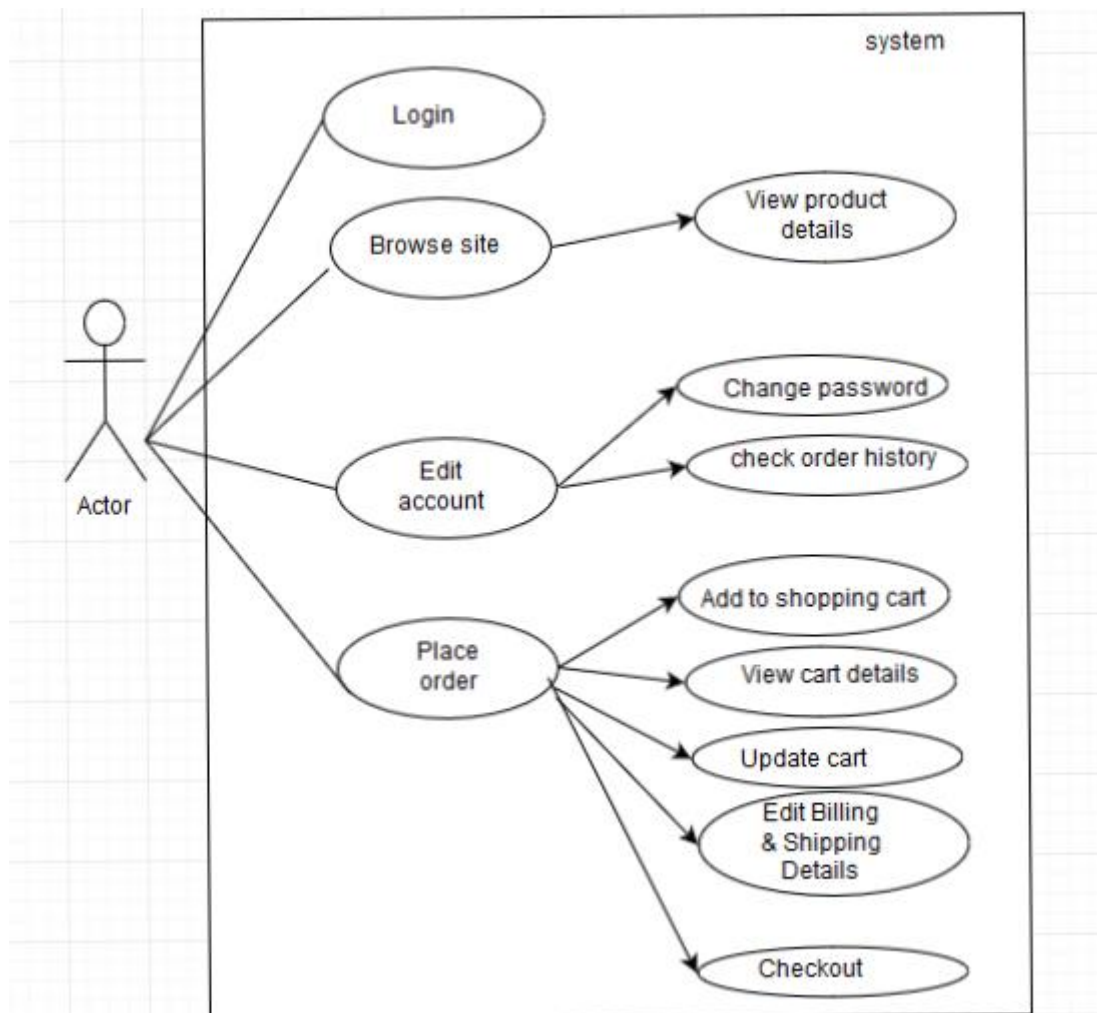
system

Login

Browse site

View product details

Change password

check order history

Edit account

Actor

Add to shopping cart

Place order

View cart details

Update cart

Edit Billing & Shipping Details

Checkout